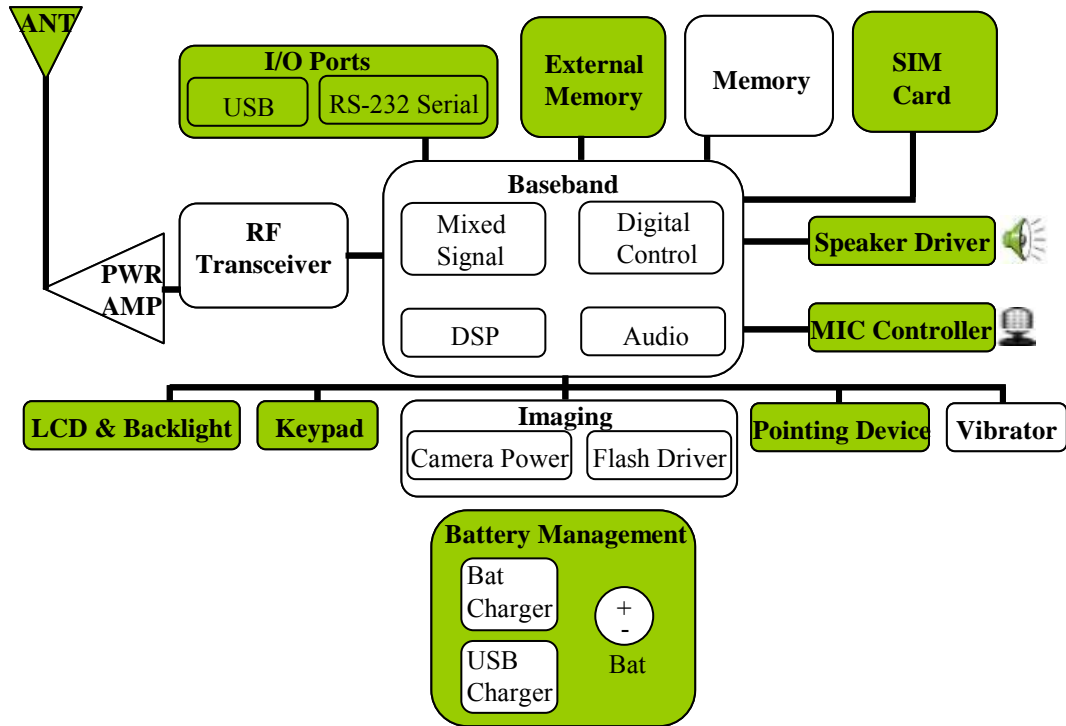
ANT

I/O Ports
USB
RS-232 Serial

External Memory

Memory

SIM Card

RF Transceiver

PWR AMP

Baseband
Mixed Signal
Digital Control
DSP
Audio

Speaker Driver

MIC Controller

LCD & Backlight

Keypad

Imaging
Camera Power
Flash Driver

Pointing Device

Vibrator

Battery Management
Bat Charger
USB Charger
+
-
Bat